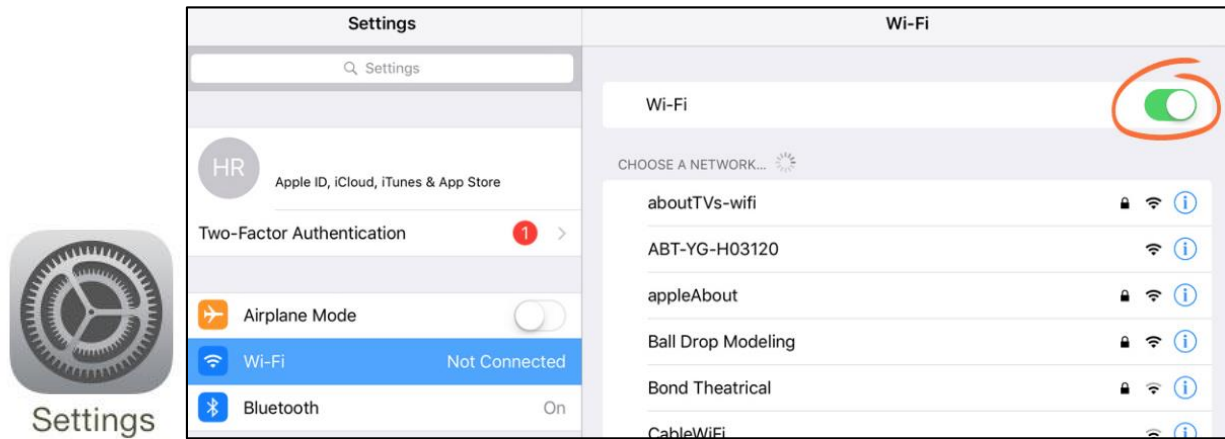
Settings

Settings

Settings

HR

Apple ID, iCloud, iTunes & App Store

Two-Factor Authentication 1

Airplane Mode

Wi-Fi Not Connected

Bluetooth On

Wi-Fi

Wi-Fi

CHOOSE A NETWORK...

aboutTVs-wifi

ABT-YG-H03120

appleAbout

Ball Drop Modeling

Bond Theatrical

CableWiFi